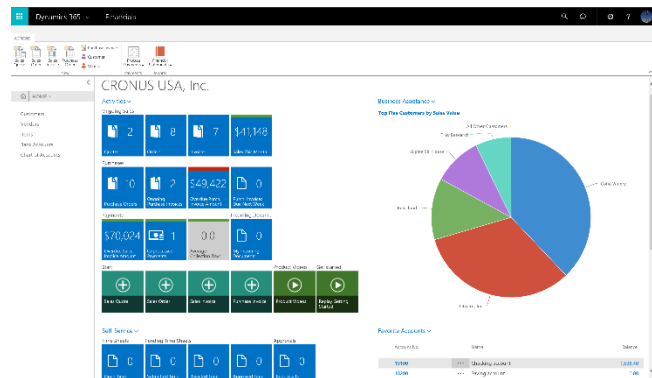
Dynamics 365 ⌄ Financials

ACTIONS

Home ⌄

Customers
Vendors
Items
Bank Accounts
Chart of Accounts

CRONUS USA, Inc.

Activities ⌄

Ongoing Sales

2
Quotes

8
Orders

7
Invoices

$41,148
Sales This Month

Purchases

0
Purchase Orders

2
Ongoing Purchase Invoices

$49,422
Overdue Purch. Invoice Amount

0
Purch. Invoices Due Next Week

Payments

$70,024
Overdue Sales Invoice Amount

1
Unprocessed Payments

0.0
Average Collection Days

0
My Incoming Documents

Start

Sales Quote
Sales Order
Sales Invoice
Purchase Invoice

Product Videos
Product Videos

Get started
Replay Getting Started

Self-Service ⌄

Business Assistance ⌄
Top Five Customers by Sales Value

All Other Customers
The Cannon Group
Alpine Ski House
Trey Research
School of Fine Art
Relecloud
Adatum Corporation

Favorite Accounts ⌄
Account No. Name Balance
10100 Checking account
10200 Saving account